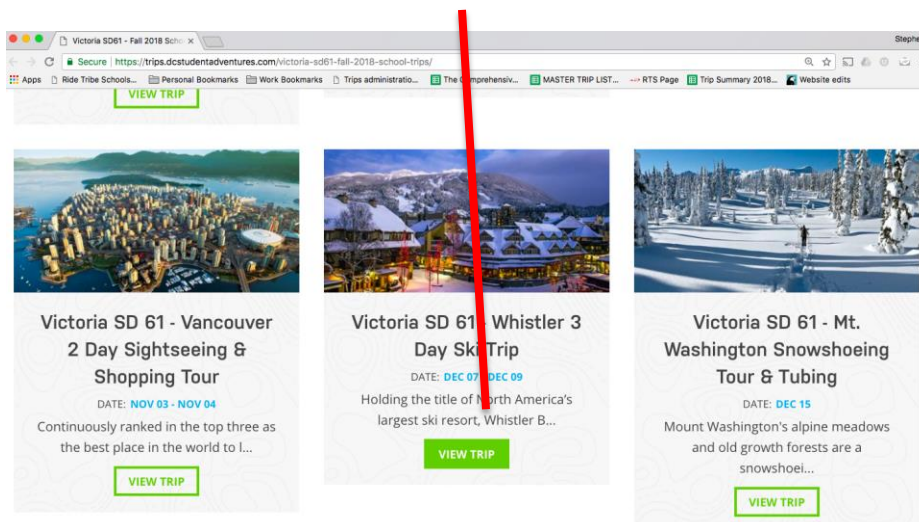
Victoria SD61 - Fall 2018 Scho ×

Stephe

Secure https://trips.dcstudentadventures.com/victoria-sd61-fall-2018-school-trips/

Apps Ride Tribe Schools... Personal Bookmarks Work Bookmarks Trips administratio... The Comprehensiv... MASTER TRIP LIST... RTS Page Trip Summary 2018... Website edits

VIEW TRIP

Victoria SD 61 - Vancouver 2 Day Sightseeing & Shopping Tour

DATE: NOV 03 - NOV 04

Continuously ranked in the top three as the best place in the world to l...

VIEW TRIP

Victoria SD 61 - Whistler 3 Day Ski Trip

DATE: DEC 07 - DEC 09

Holding the title of North America's largest ski resort, Whistler B...

VIEW TRIP

Victoria SD 61 - Mt. Washington Snowshoeing Tour & Tubing

DATE: DEC 15

Mount Washington's alpine meadows and old growth forests are a snowshoei...

VIEW TRIP